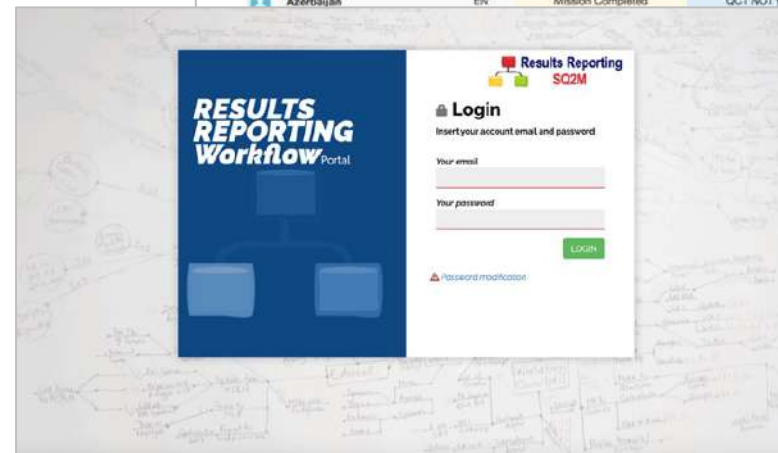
Azerbaijan EN Mission Completed QCT NOT

RESULTS REPORTING Workflow Portal

Results Reporting SQ2M

Login

Insert your account email and password

Your email

Your password

LOGIN

Password modification